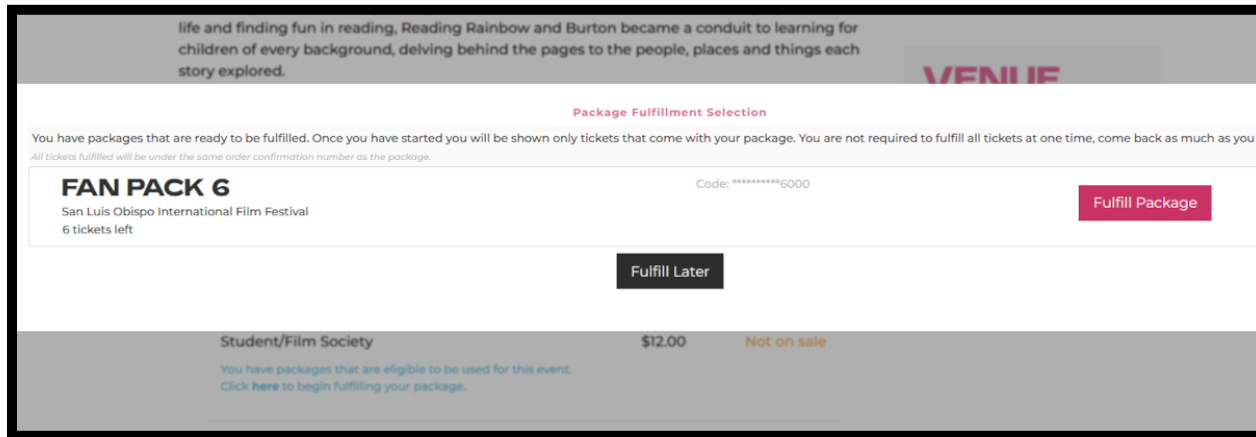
life and finding fun in reading, Reading Rainbow and Burton became a conduit to learning for children of every background, delving behind the pages to the people, places and things each story explored.

VENUE

Package Fulfillment Selection

You have packages that are ready to be fulfilled. Once you have started you will be shown only tickets that come with your package. You are not required to fulfill all tickets at one time, come back as much as you

All tickets fulfilled will be under the same order confirmation number as the package.

FAN PACK 6

San Luis Obispo International Film Festival

6 tickets left

Code: **********6000

Fulfill Package

Fulfill Later

Student/Film Society

$12.00

Not on sale

You have packages that are eligible to be used for this event.

Click here to begin fulfilling your package.